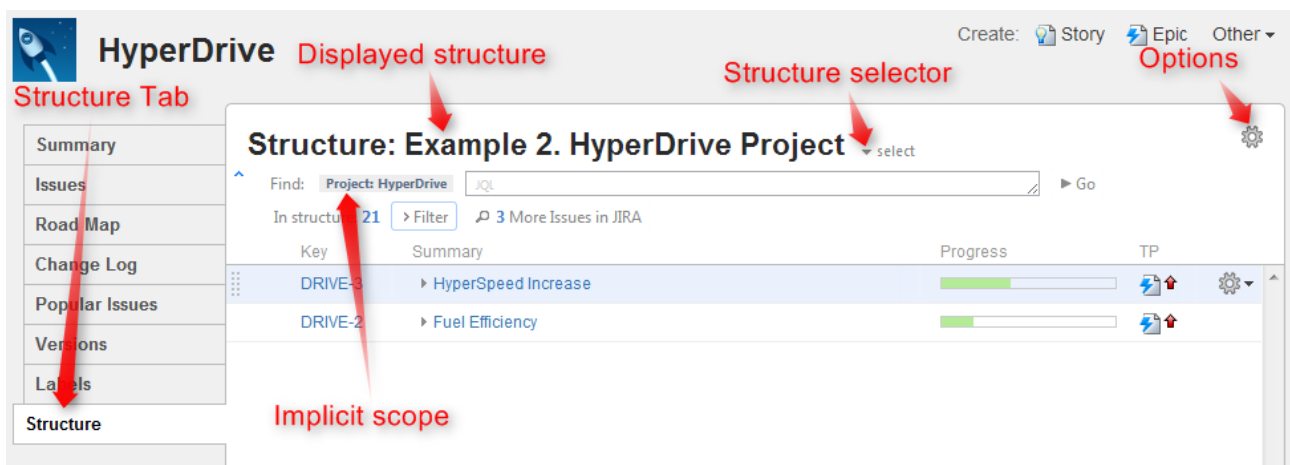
HyperDrive

Create: Story Epic Other

Displayed structure

Structure selector

Options

Structure Tab

Summary

Issues

Road Map

Change Log

Popular Issues

Versions

Labels

Structure

Structure: Example 2. HyperDrive Project select

Find: Project: HyperDrive JQL ▶ Go

In structure: 21 › Filter 3 More Issues in JIRA

| Key | Summary | Progress | TP |
|---|---|---|---|
| DRIVE-3 | HyperSpeed Increase | | |
| DRIVE-2 | Fuel Efficiency | | |

Implicit scope